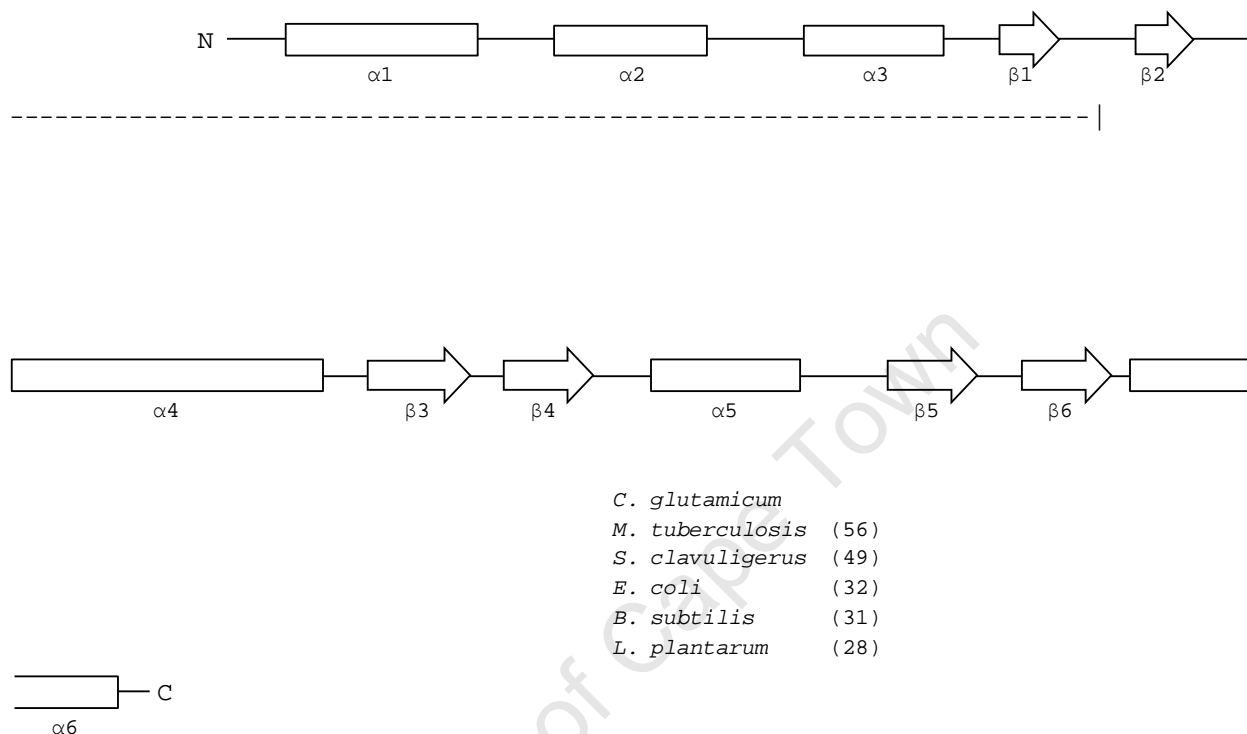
N

$\alpha1$ $\alpha2$ $\alpha3$ $\beta1$ $\beta2$

$\alpha4$ $\beta3$ $\beta4$ $\alpha5$ $\beta5$ $\beta6$

C. glutamicum
M. tuberculosis (56)
S. clavuligerus (49)
E. coli (32)
B. subtilis (31)
L. plantarum (28)

C

$\alpha6$

University of Cape Town